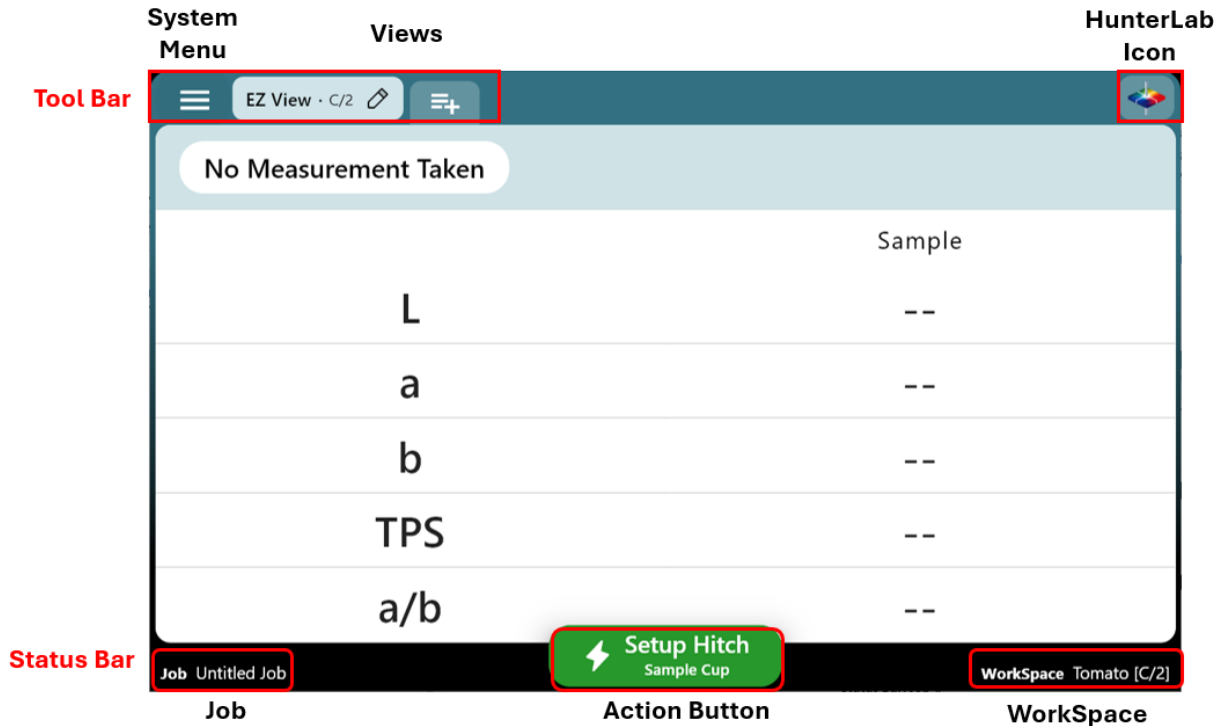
System Menu

Views

HunterLab Icon

Tool Bar

EZ View · C/2

No Measurement Taken

| | Sample |
|---|---|
| L | -- |
| a | -- |
| b | -- |
| TPS | -- |
| a/b | -- |

Status Bar

Job Untitled Job

Setup Hitch
Sample Cup

WorkSpace Tomato [C/2]

Job

Action Button

WorkSpace